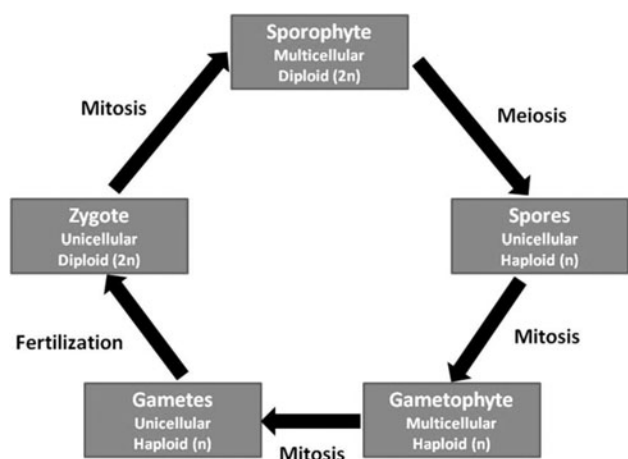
Sporophyte
Multicellular
Diploid (2n)

Meiosis

Spores
Unicellular
Haploid (n)

Mitosis

Gametophyte
Multicellular
Haploid (n)

Mitosis

Gametes
Unicellular
Haploid (n)

Fertilization

Zygote
Unicellular
Diploid (2n)

Mitosis